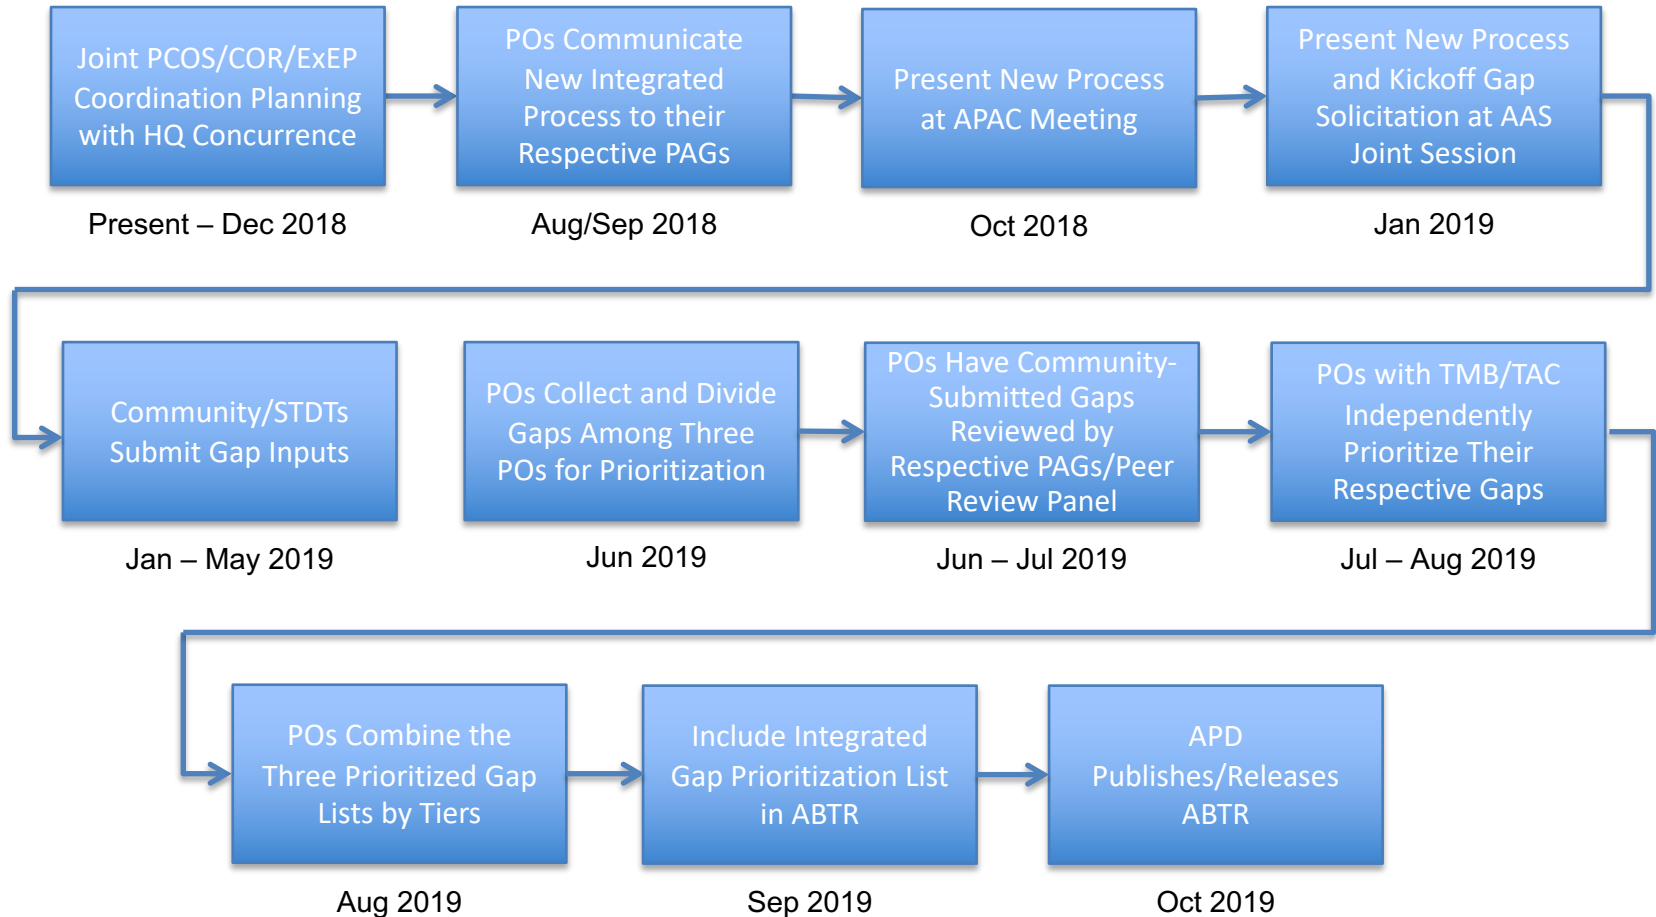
Joint PCOS/COR/ExEP Coordination Planning with HQ Concurrence

Present – Dec 2018

POs Communicate New Integrated Process to their Respective PAGs

Aug/Sep 2018

Present New Process at APAC Meeting

Oct 2018

Present New Process and Kickoff Gap Solicitation at AAS Joint Session

Jan 2019

Community/STDTs Submit Gap Inputs

Jan – May 2019

POs Collect and Divide Gaps Among Three POs for Prioritization

Jun 2019

POs Have Community-Submitted Gaps Reviewed by Respective PAGs/Peer Review Panel

Jun – Jul 2019

POs with TMB/TAC Independently Prioritize Their Respective Gaps

Jul – Aug 2019

POs Combine the Three Prioritized Gap Lists by Tiers

Aug 2019

Include Integrated Gap Prioritization List in ABTR

Sep 2019

APD Publishes/Releases ABTR

Oct 2019